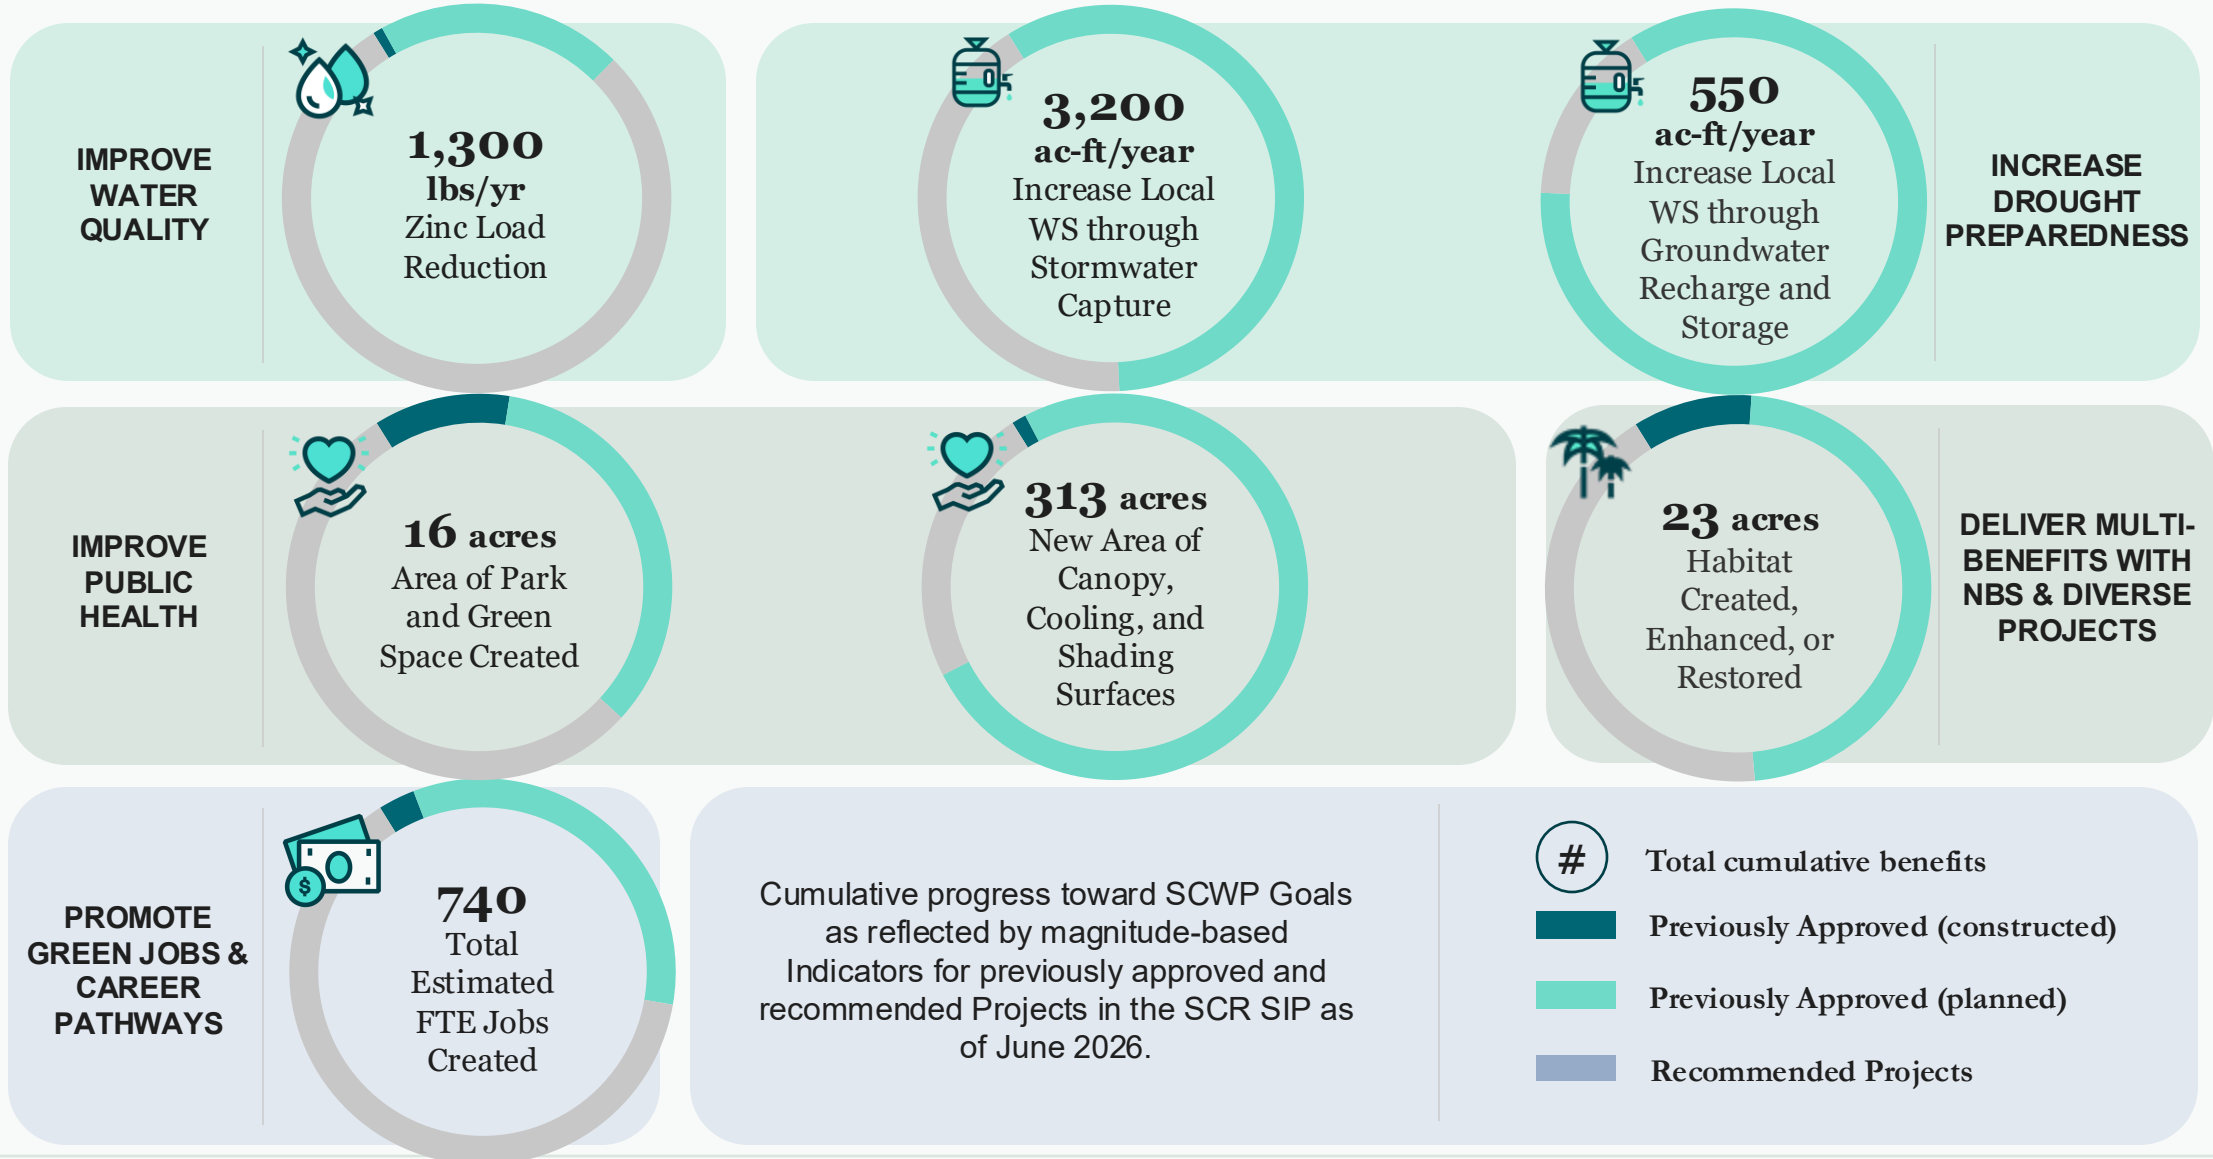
IMPROVE WATER QUALITY

1,300 lbs/yr Zinc Load Reduction

3,200 ac-ft/year Increase Local WS through Stormwater Capture

550 ac-ft/year Increase Local WS through Groundwater Recharge and Storage

INCREASE DROUGHT PREPAREDNESS

IMPROVE PUBLIC HEALTH

16 acres Area of Park and Green Space Created

313 acres New Area of Canopy, Cooling, and Shading Surfaces

23 acres Habitat Created, Enhanced, or Restored

DELIVER MULTI-BENEFITS WITH NBS & DIVERSE PROJECTS

PROMOTE GREEN JOBS & CAREER PATHWAYS

740 Total Estimated FTE Jobs Created

Cumulative progress toward SCWP Goals as reflected by magnitude-based Indicators for previously approved and recommended Projects in the SCR SIP as of June 2026.

# Total cumulative benefits

Previously Approved (constructed)

Previously Approved (planned)

Recommended Projects